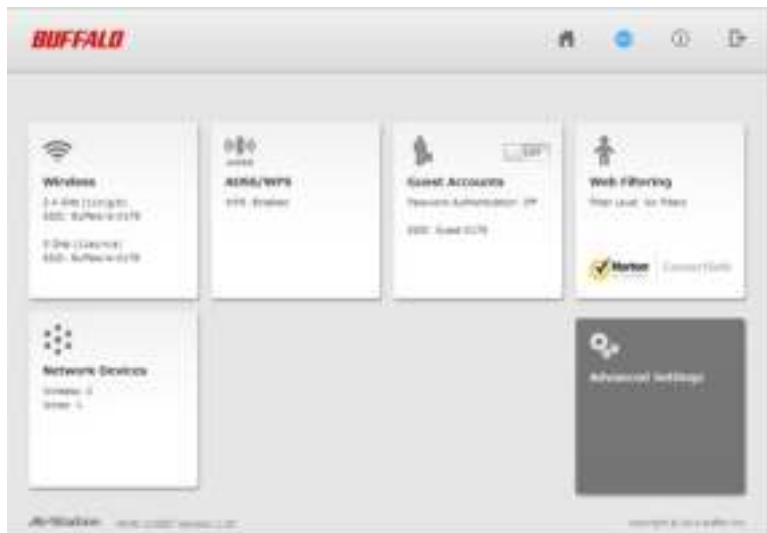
BUFFALO

Wireless
2.4 GHz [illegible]
SSID: Buffalo-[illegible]
5 GHz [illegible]
SSID: Buffalo-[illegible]

AOSS/WPS
WPS: Enabled

Guest Accounts
OFF
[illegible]
SSID: Guest-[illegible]

Web Filtering
Filter Level: No Filters
Norton ConnectSafe

Network Devices
Wireless: 0
Wired: 1

Advanced Settings

AirStation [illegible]
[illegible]